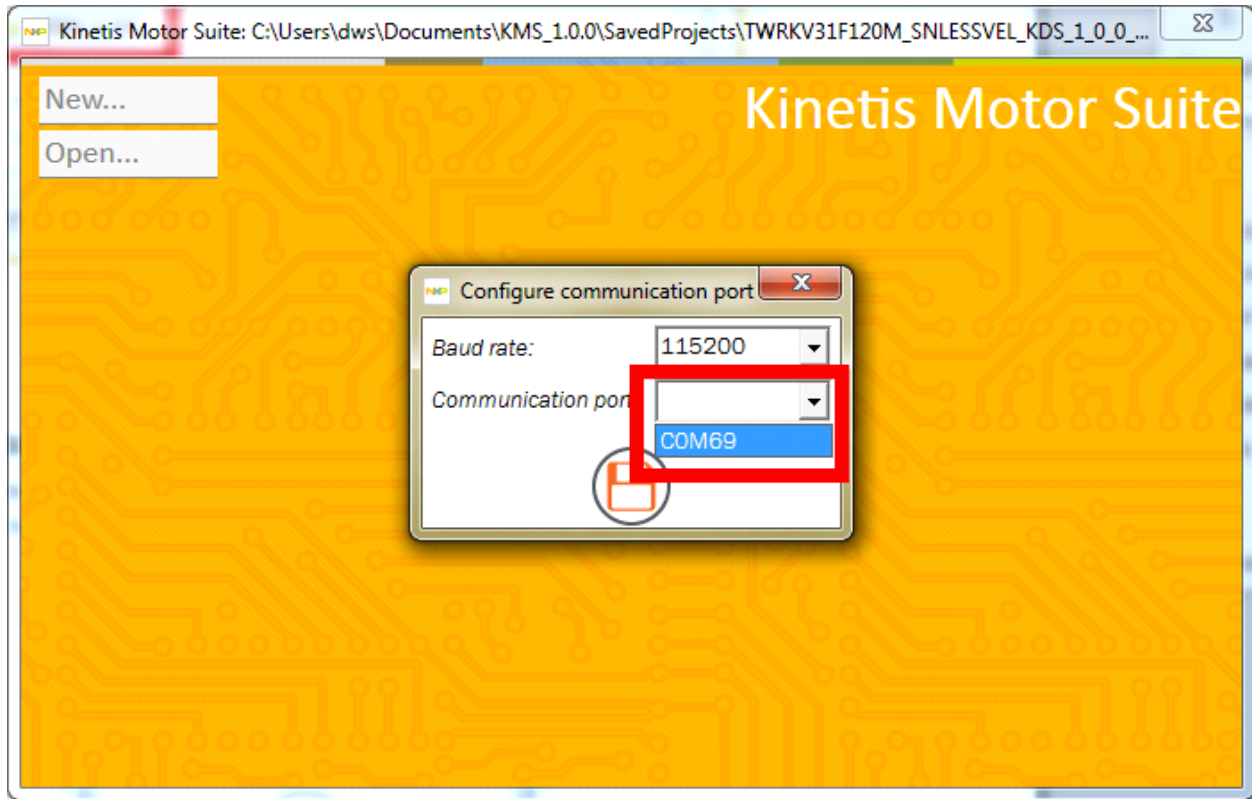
Kinetis Motor Suite: C:\Users\dws\Documents\KMS_1.0.0\SavedProjects\TWRKV31F120M_SNLESSVEL_KDS_1_0_0_...

New...

Open...

Kinetis Motor Suite

Configure communication port

Baud rate: 115200

Communication port

COM69